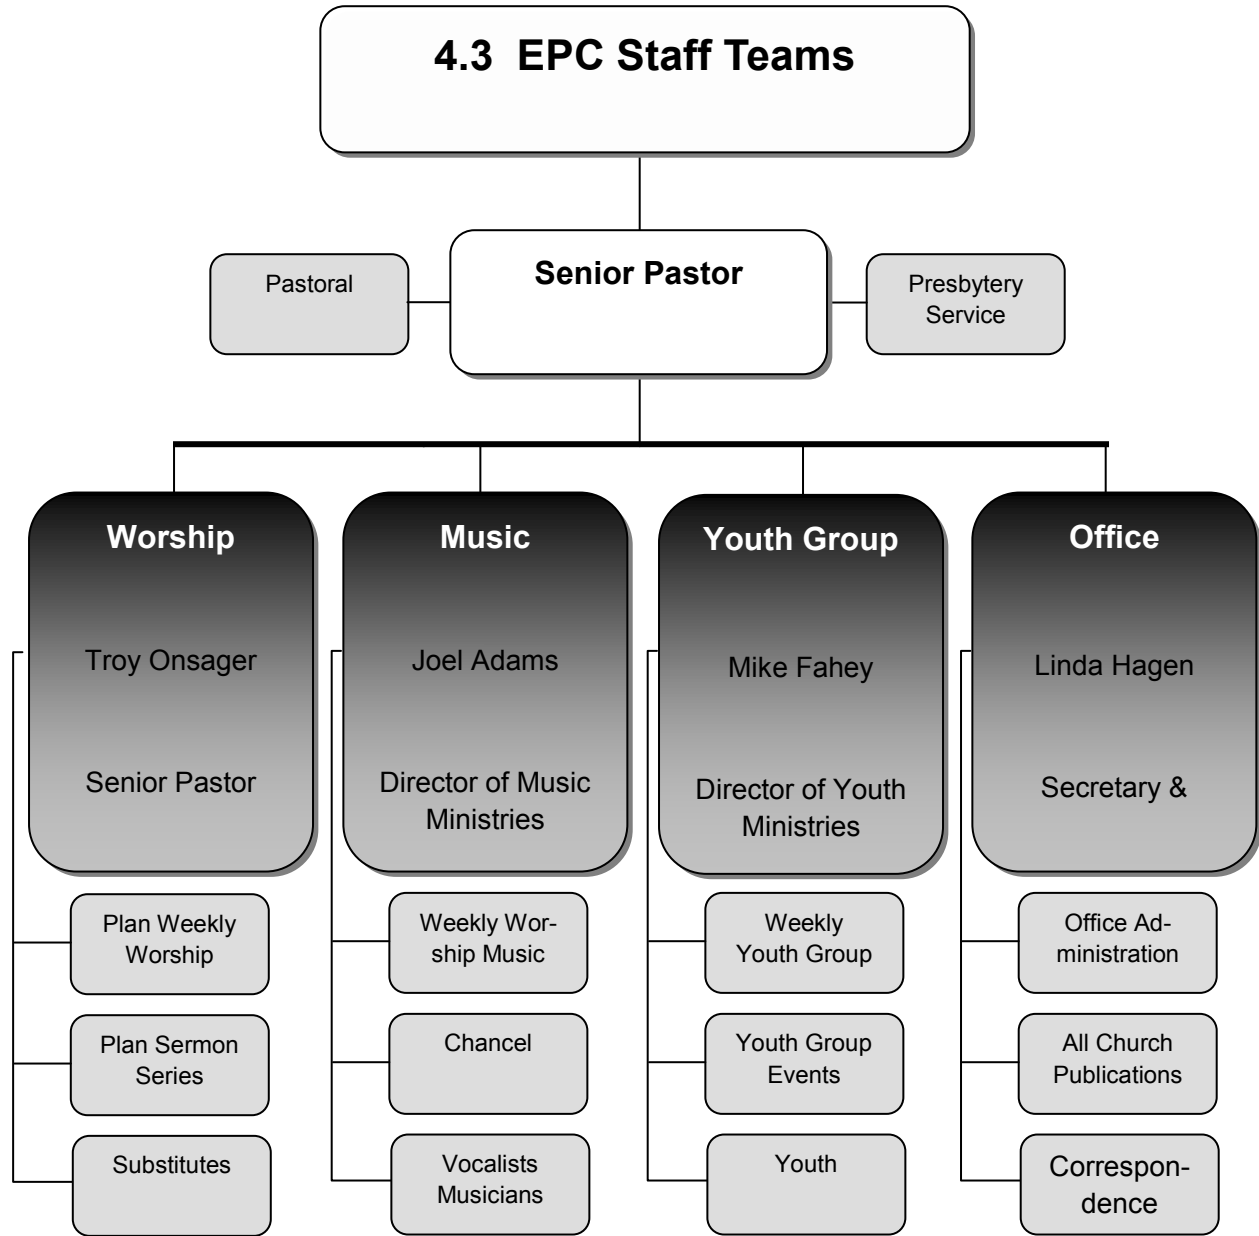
4.3 EPC Staff Teams

Pastoral

Senior Pastor

Presbytery Service

Worship

Troy Onsager

Senior Pastor

Plan Weekly Worship

Plan Sermon Series

Substitutes

Music

Joel Adams

Director of Music Ministries

Weekly Worship Music

Chancel

Vocalists Musicians

Youth Group

Mike Fahey

Director of Youth Ministries

Weekly Youth Group

Youth Group Events

Youth

Office

Linda Hagen

Secretary &

Office Administration

All Church Publications

Correspondence